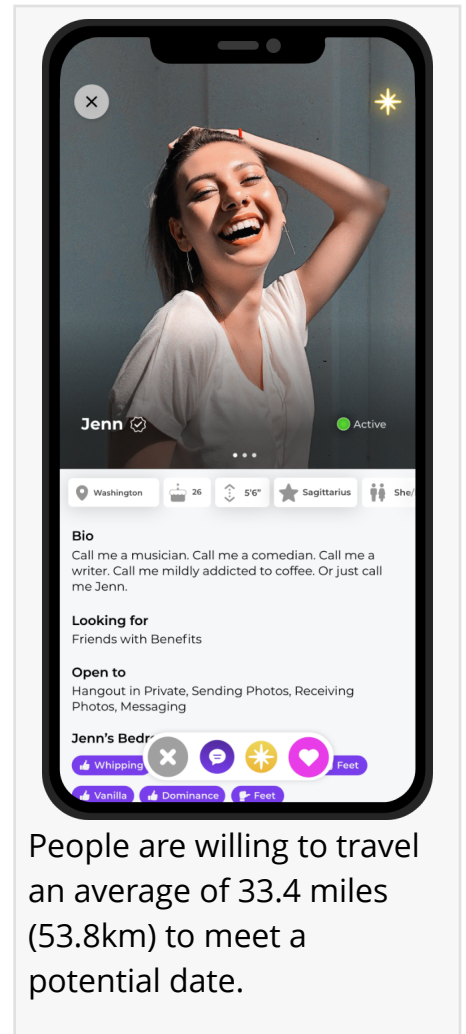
Jenn

Active

Washington
26
5'6"
Sagittarius
She/

Bio
Call me a musician. Call me a comedian. Call me a writer. Call me mildly addicted to coffee. Or just call me Jenn.

Looking for
Friends with Benefits

Open to
Hangout in Private, Sending Photos, Receiving Photos, Messaging

Jenn's Bedr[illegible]
Whipping
Feet
Vanilla
Dominance
Feet

People are willing to travel an average of 33.4 miles (53.8km) to meet a potential date.